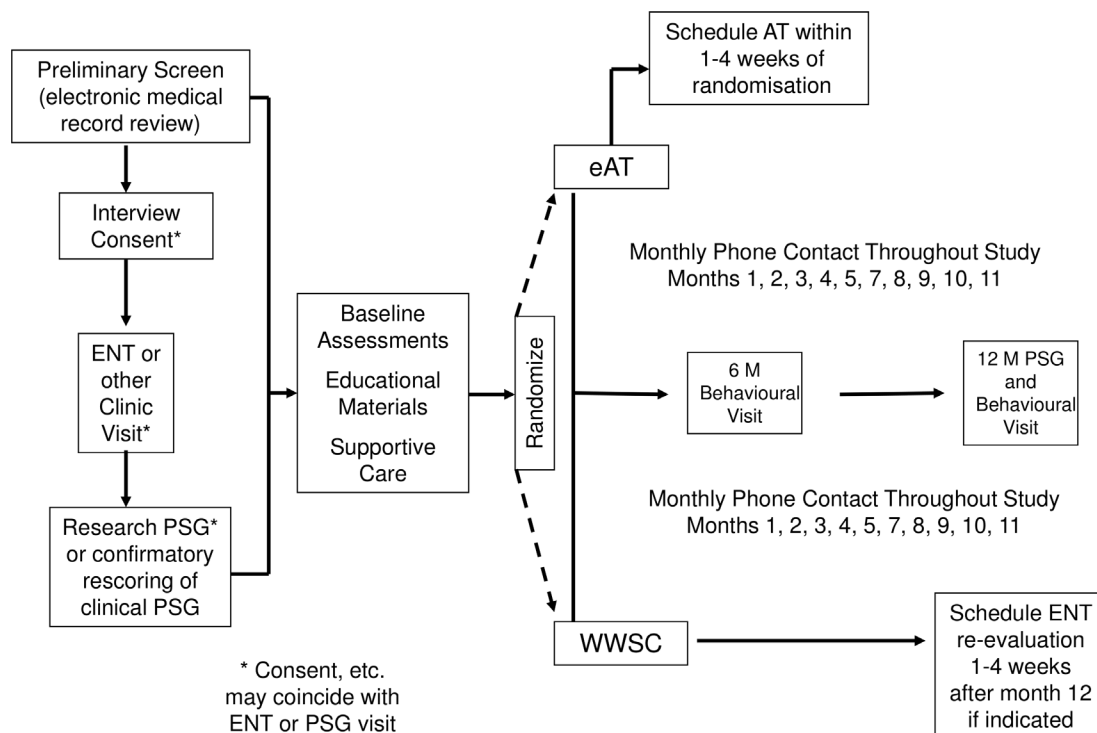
Preliminary Screen (electronic medical record review)

Interview Consent*

ENT or other Clinic Visit*

Research PSG* or confirmatory rescoring of clinical PSG

* Consent, etc. may coincide with ENT or PSG visit

Baseline Assessments

Educational Materials

Supportive Care

Randomize

Schedule AT within 1-4 weeks of randomisation

eAT

Monthly Phone Contact Throughout Study Months 1, 2, 3, 4, 5, 7, 8, 9, 10, 11

6 M Behavioural Visit

12 M PSG and Behavioural Visit

Monthly Phone Contact Throughout Study Months 1, 2, 3, 4, 5, 7, 8, 9, 10, 11

WWSC

Schedule ENT re-evaluation 1-4 weeks after month 12 if indicated